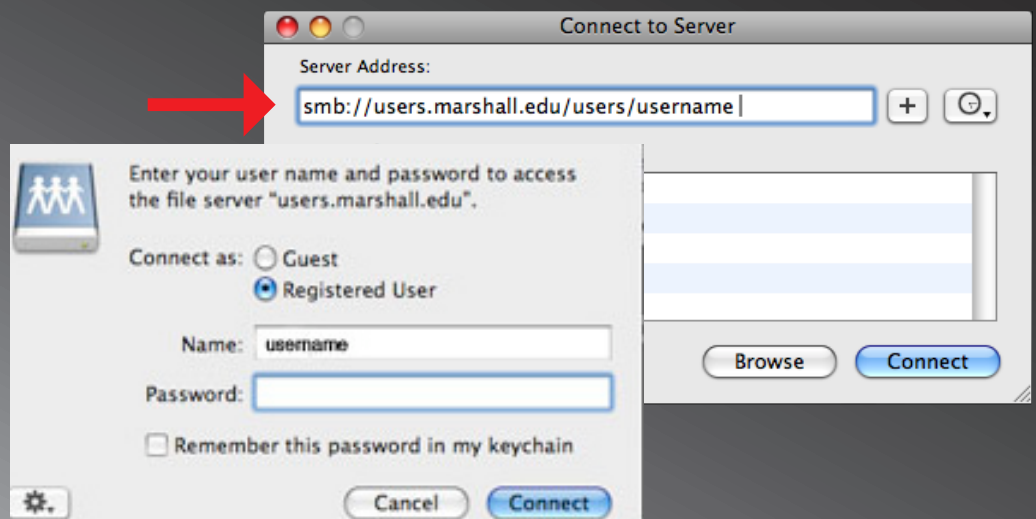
Connect to Server

Server Address:

smb://users.marshall.edu/users/username

+

Browse

Connect

Enter your user name and password to access the file server "users.marshall.edu".

Connect as: Guest

Registered User

Name: username

Password:

Remember this password in my keychain

Cancel

Connect